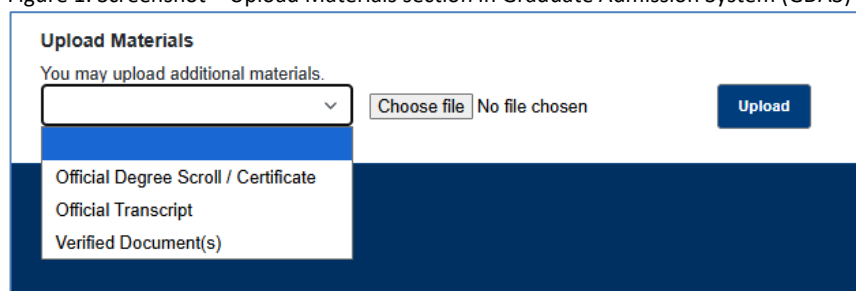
Figure 1: Screenshot – Upload Materials section in Graduate Admission System (GDAS)

Upload Materials

You may upload additional materials.

Choose file No file chosen

Upload

Official Degree Scroll / Certificate

Official Transcript

Verified Document(s)